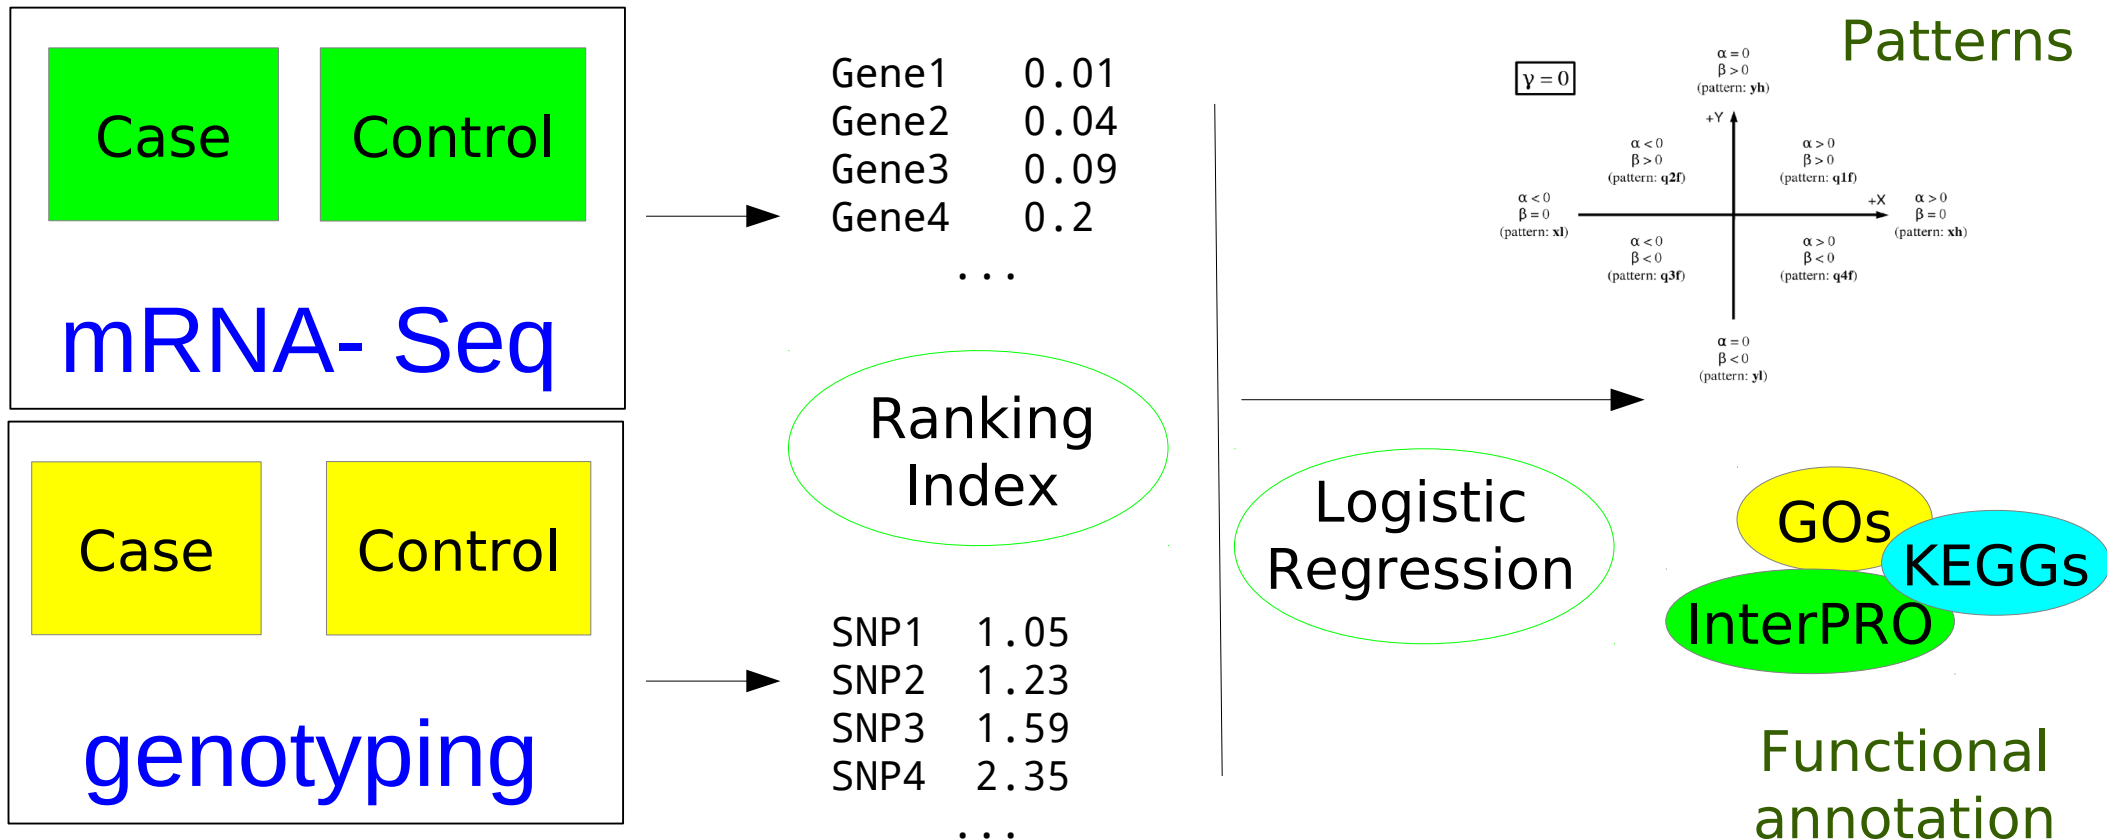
Case

Control

mRNA- Seq

Case

Control

genotyping

Gene1 0.01
Gene2 0.04
Gene3 0.09
Gene4 0.2
...

Ranking Index

SNP1 1.05
SNP2 1.23
SNP3 1.59
SNP4 2.35
...

Logistic Regression

Patterns

$\gamma = 0$

$\alpha = 0$
$\beta > 0$
(pattern: **yh**)

+Y

$\alpha < 0$
$\beta > 0$
(pattern: **q2f**)

$\alpha > 0$
$\beta > 0$
(pattern: **q1f**)

$\alpha < 0$
$\beta = 0$
(pattern: **xl**)

+X

$\alpha > 0$
$\beta = 0$
(pattern: **xh**)

$\alpha < 0$
$\beta < 0$
(pattern: **q3f**)

$\alpha > 0$
$\beta < 0$
(pattern: **q4f**)

$\alpha = 0$
$\beta < 0$
(pattern: **yl**)

GOs

KEGGs

InterPRO

Functional annotation